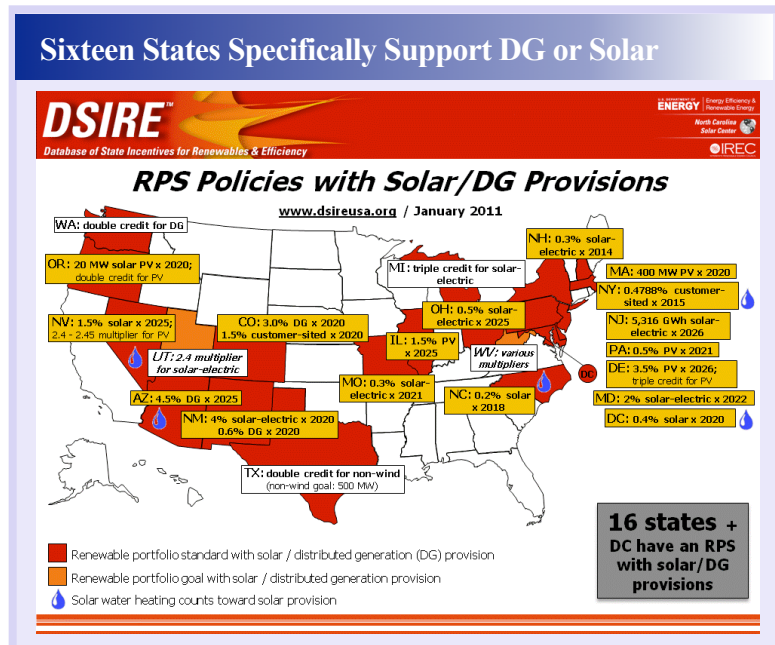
Sixteen States Specifically Support DG or Solar

DSIRE™
Database of State Incentives for Renewables & Efficiency

U.S. DEPARTMENT OF ENERGY | Energy Efficiency & Renewable Energy
North Carolina Solar Center
IREC

RPS Policies with Solar/DG Provisions

www.dsireusa.org / January 2011

WA: double credit for DG

OR: 20 MW solar PV x 2020; double credit for PV

NV: 1.5% solar x 2025; 2.4 - 2.45 multiplier for PV

UT: 2.4 multiplier for solar-electric

AZ: 4.5% DG x 2025

CO: 3.0% DG x 2020 1.5% customer-sited x 2020

NM: 4% solar-electric x 2020 0.6% DG x 2020

TX: double credit for non-wind (non-wind goal: 500 MW)

MI: triple credit for solar-electric

IL: 1.5% PV x 2025

OH: 0.5% solar-electric x 2025

WV: various multipliers

MO: 0.3% solar-electric x 2021

NC: 0.2% solar x 2018

NH: 0.3% solar-electric x 2014

MA: 400 MW PV x 2020

NY: 0.4788% customer-sited x 2015

NJ: 5,316 GWh solar-electric x 2026

PA: 0.5% PV x 2021

DE: 3.5% PV x 2026; triple credit for PV

MD: 2% solar-electric x 2022

DC: 0.4% solar x 2020

DC

Renewable portfolio standard with solar / distributed generation (DG) provision

Renewable portfolio goal with solar / distributed generation provision

Solar water heating counts toward solar provision

16 states + DC have an RPS with solar/DG provisions